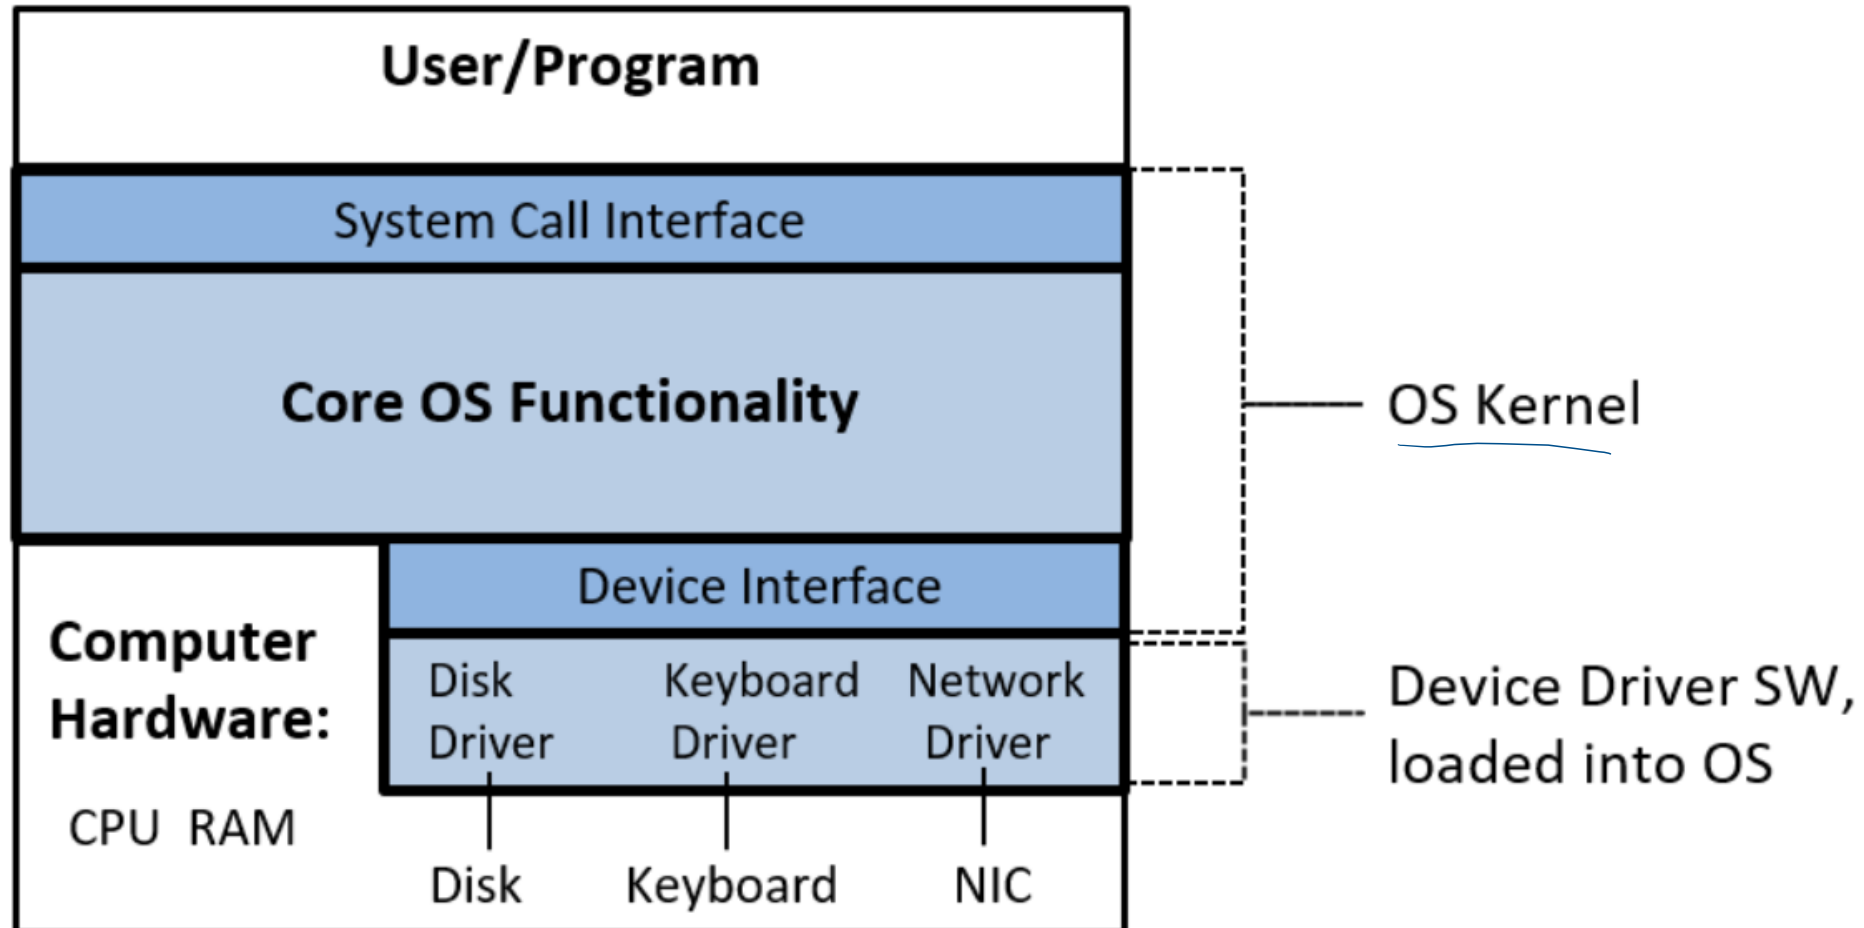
User/Program

System Call Interface

Core OS Functionality

Device Interface

Computer Hardware:

CPU RAM

Disk Driver

Keyboard Driver

Network Driver

Disk

Keyboard

NIC

OS Kernel

Device Driver SW, loaded into OS